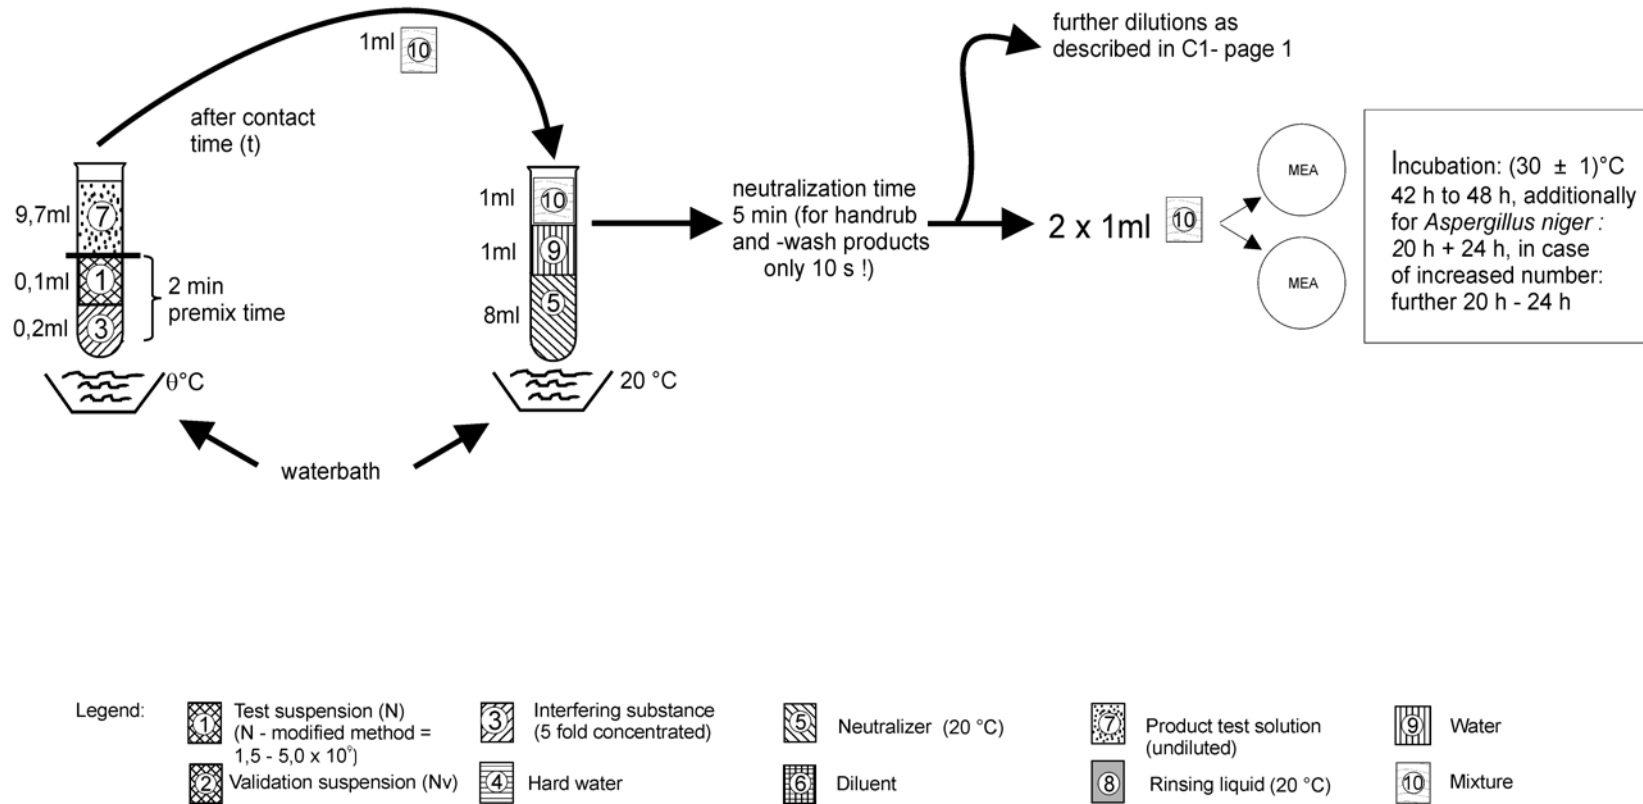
1ml 10

after contact time (t)

9,7ml 7

0,1ml 1

0,2ml 3

2 min premix time

θ°C

1ml 10

1ml 9

8ml 5

20 °C

waterbath

neutralization time 5 min (for handrub and -wash products only 10 s !)

further dilutions as described in C1- page 1

2 x 1ml 10

MEA

MEA

Incubation: (30 ± 1)°C 42 h to 48 h, additionally for *Aspergillus niger* : 20 h + 24 h, in case of increased number: further 20 h - 24 h

Legend:

1 Test suspension (N) (N - modified method = 1,5 - 5,0 x $10^7$)

2 Validation suspension (Nv)

3 Interfering substance (5 fold concentrated)

4 Hard water

5 Neutralizer (20 °C)

6 Diluent

7 Product test solution (undiluted)

8 Rinsing liquid (20 °C)

9 Water

10 Mixture